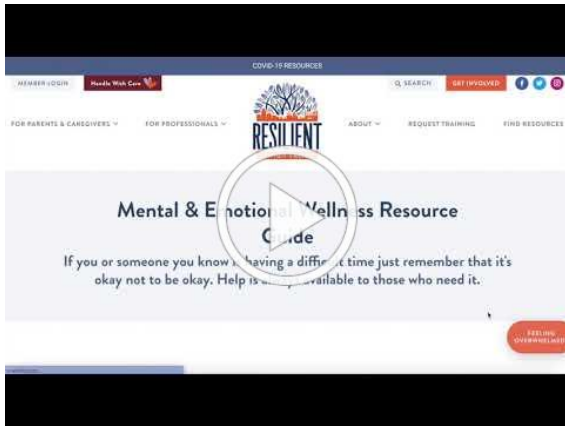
COVID-19 RESOURCES

MEMBER LOGIN

Handle With Care

Q SEARCH

GET INVOLVED

FOR PARENTS & CAREGIVERS

FOR PROFESSIONALS

RESILIENT

ABOUT

REQUEST TRAINING

FIND RESOURCES

Mental & E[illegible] Wellness Resource Guide

If you or someone you know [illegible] having a diffi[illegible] time just remember that it's okay not to be okay. Help is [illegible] available to those who need it.

FEELING OVERWHELMED